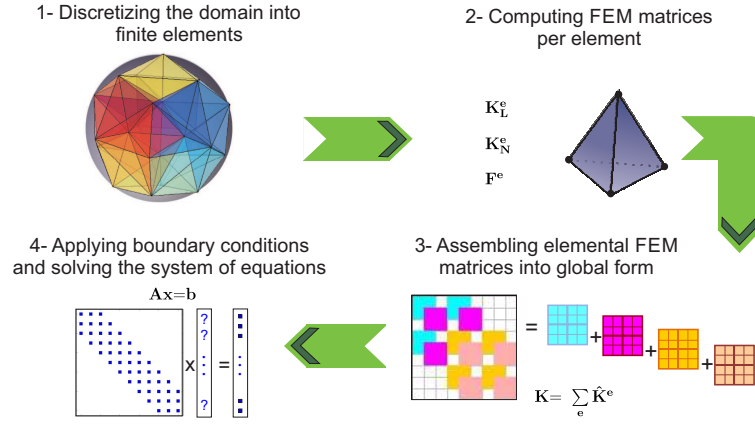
1- Discretizing the domain into finite elements

2- Computing FEM matrices per element

$\mathbf{K_L^e}$

$\mathbf{K_N^e}$

$\mathbf{F^e}$

4- Applying boundary conditions and solving the system of equations

$\mathbf{Ax=b}$

x

?
?
?

=

3- Assembling elemental FEM matrices into global form

= + + +

$\mathbf{K} = \sum_{\mathbf{e}} \hat{\mathbf{K}}^{\mathbf{e}}$